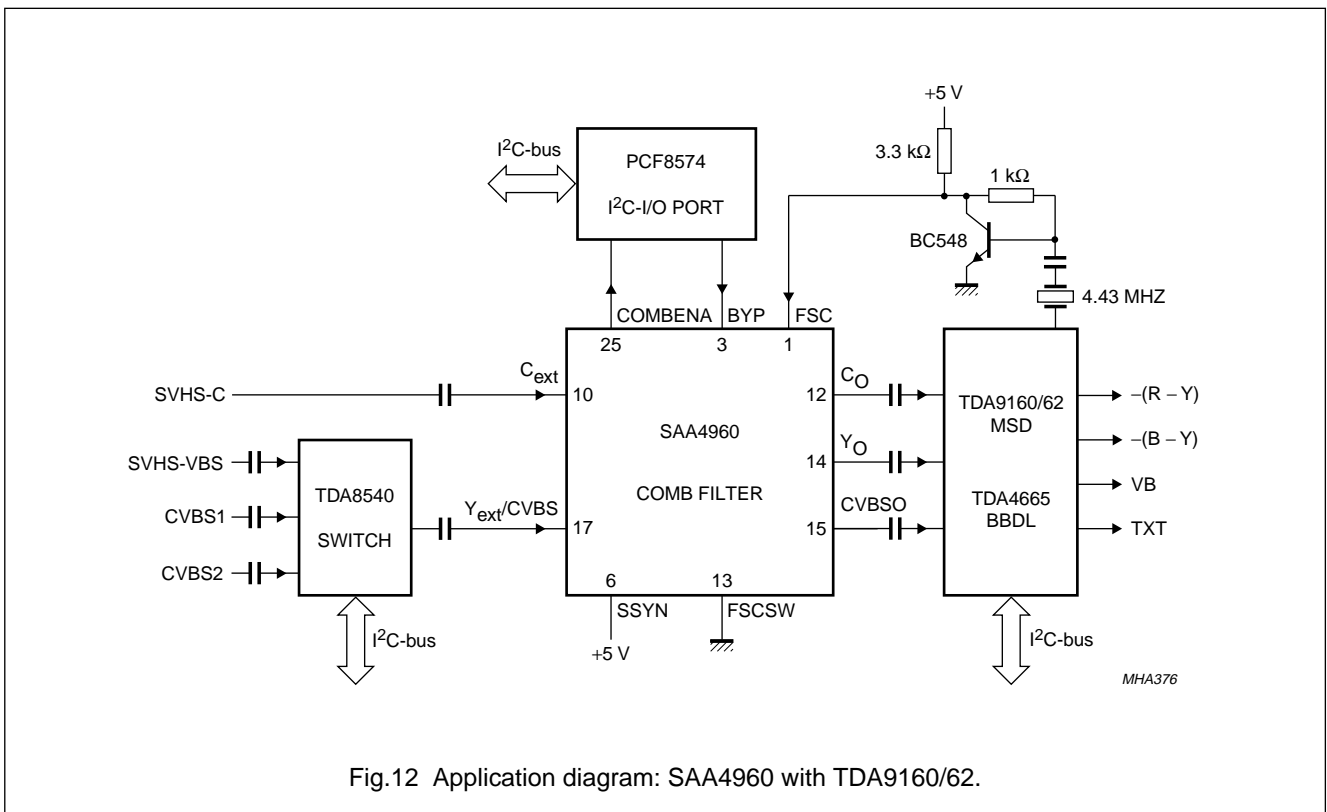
+5 V

3.3 kΩ

1 kΩ

$I^2C$-bus

PCF8574

$I^2C$-I/O PORT

BC548

4.43 MHZ

COMBENA

BYP

FSC

25

3

1

SVHS-C

$C_{ext}$

10

SAA4960

COMB FILTER

12

$C_O$

14

$Y_O$

15

CVBSO

TDA9160/62
MSD

TDA4665
BBDL

–(R – Y)

–(B – Y)

VB

TXT

SVHS-VBS

CVBS1

CVBS2

TDA8540

SWITCH

$Y_{ext}$/CVBS

17

6

SSYN

+5 V

13

FSCSW

$I^2C$-bus

$I^2C$-bus

MHA376

Fig.12 Application diagram: SAA4960 with TDA9160/62.